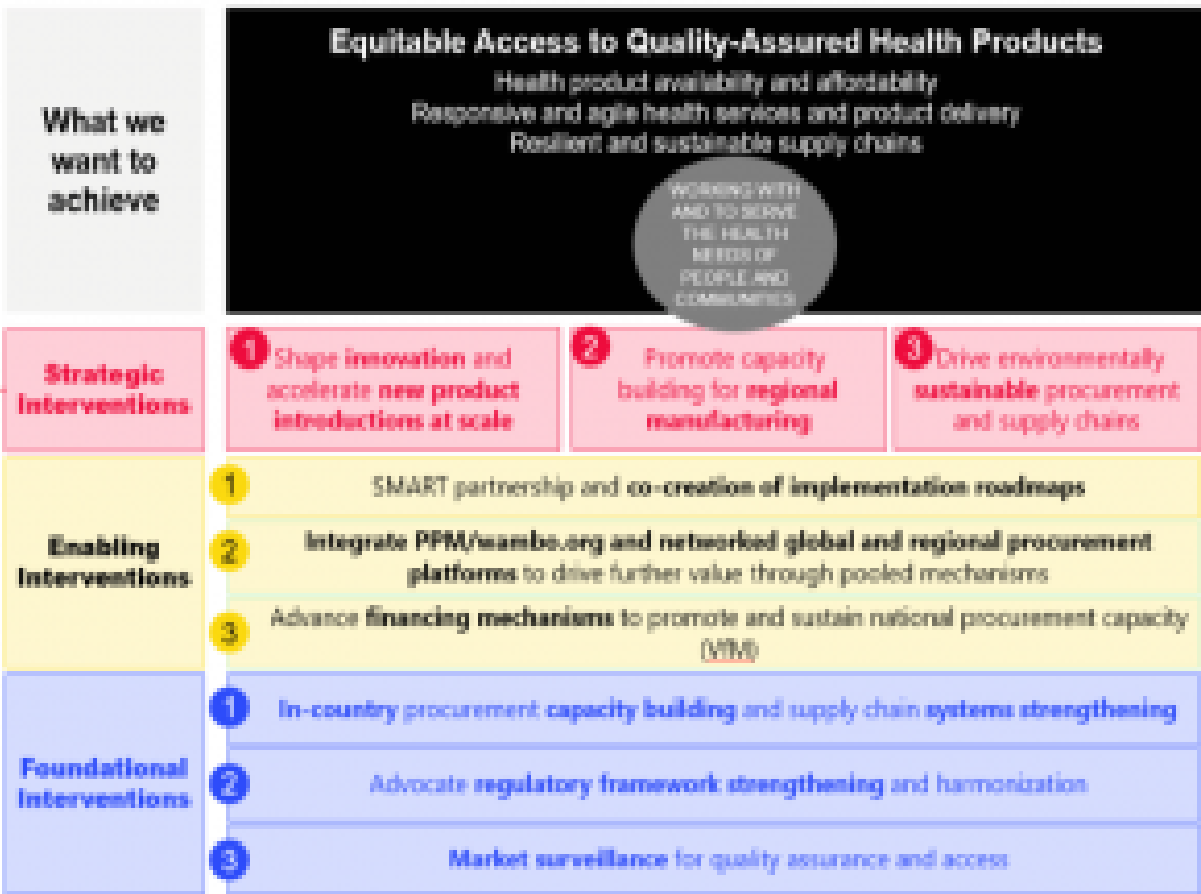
What we want to achieve

Equitable Access to Quality-Assured Health Products
Health product availability and affordability
Responsive and agile health services and product delivery
Resilient and sustainable supply chains

WORKING WITH AND TO SERVE THE HEALTH NEEDS OF PEOPLE AND COMMUNITIES

Strategic Interventions

1 Shape innovation and accelerate new product introductions at scale

2 Promote capacity building for regional manufacturing

3 Drive environmentally sustainable procurement and supply chains

Enabling Interventions

1 SMART partnership and co-creation of implementation roadmaps

2 Integrate PPM/wambo.org and networked global and regional procurement platforms to drive further value through pooled mechanisms

3 Advance financing mechanisms to promote and sustain national procurement capacity (VfM)

Foundational Interventions

1 In-country procurement capacity building and supply chain systems strengthening

2 Advocate regulatory framework strengthening and harmonization

3 Market surveillance for quality assurance and access